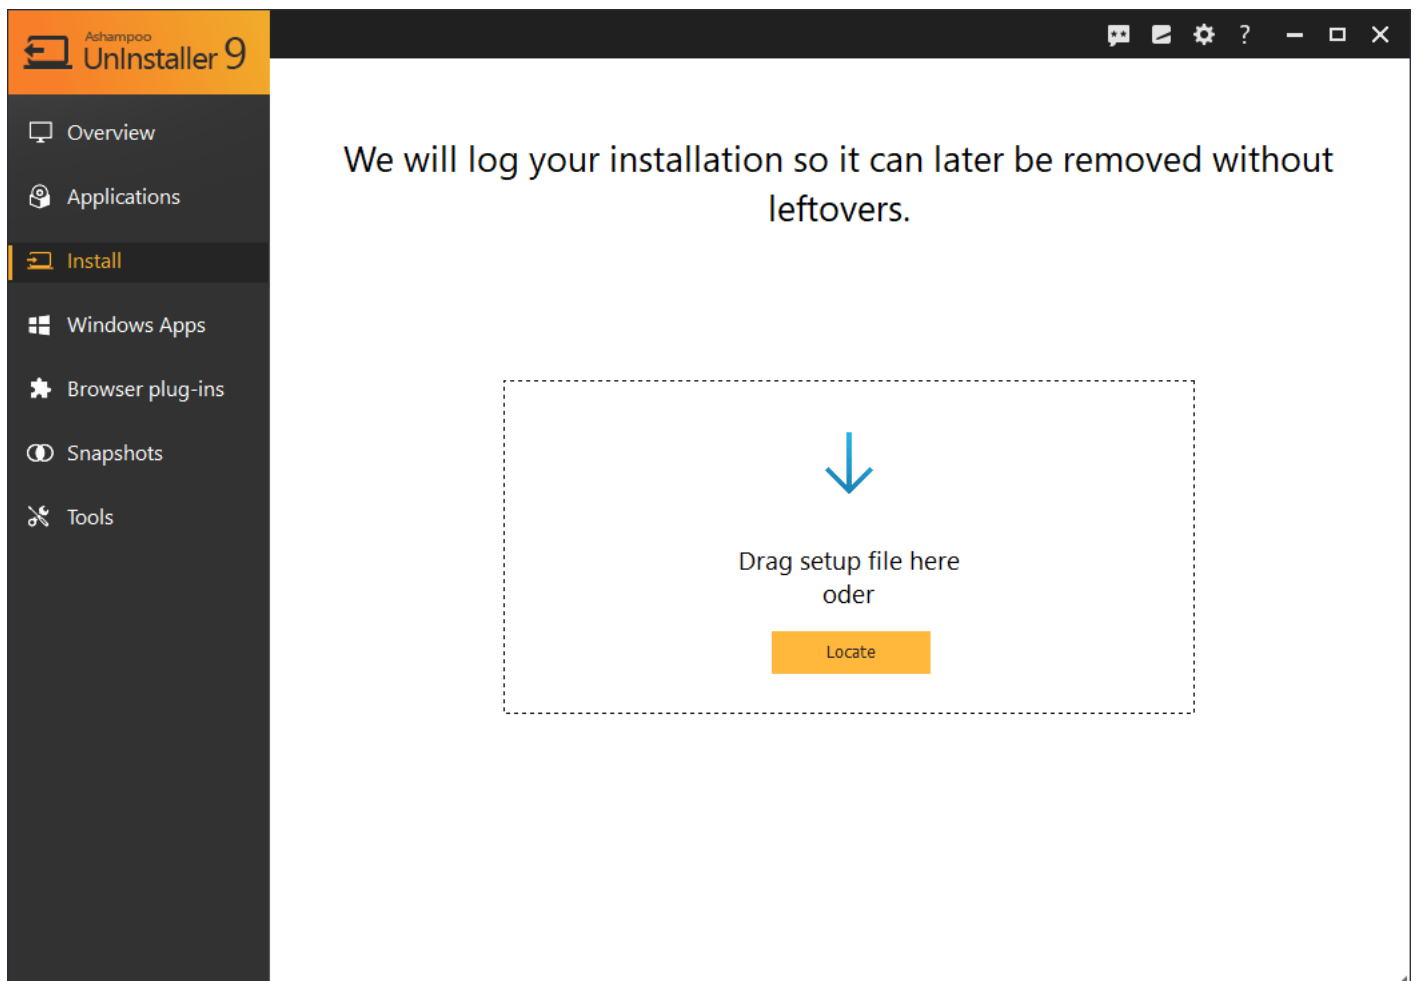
Ashampoo
UnInstaller 9

?

Overview
Applications
Install
Windows Apps
Browser plug-ins
Snapshots
Tools

We will log your installation so it can later be removed without leftovers.

Drag setup file here
oder

Locate